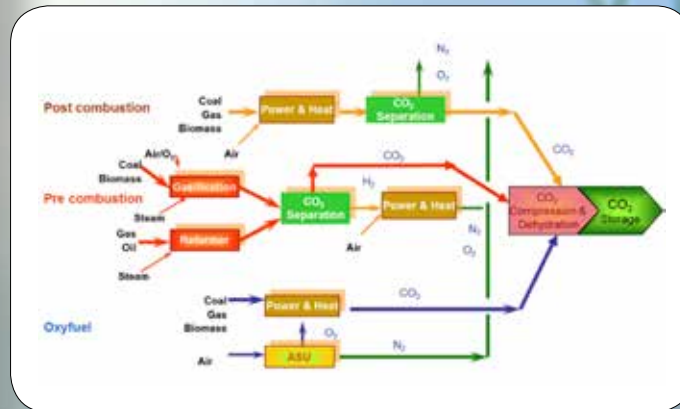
Post combustion

Coal
Gas
Biomass

Air

Power & Heat

$CO_2$ Separation

$N_2$
$O_2$

$CO_2$

Pre combustion

Coal
Biomass

Air/$O_2$

Gasification

Steam

Gas
Oil

Reformer

Steam

$CO_2$

$H_2$

$CO_2$ Separation

Power & Heat

Air

$N_2$
$O_2$

$CO_2$ Compression & Dehydration

$CO_2$ Storage

Oxyfuel

Coal
Gas
Biomass

Power & Heat

$CO_2$

$O_2$

Air

ASU

$N_2$